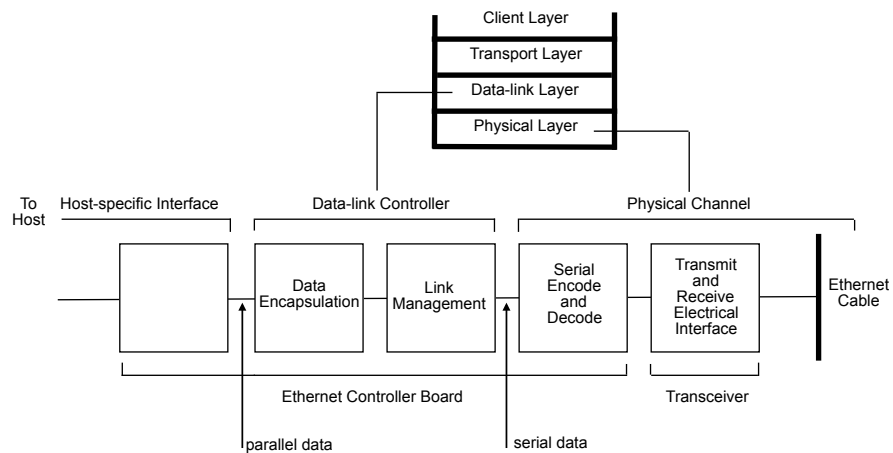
Client Layer
Transport Layer
Data-link Layer
Physical Layer

To Host
Host-specific Interface
Data-link Controller
Physical Channel

Data Encapsulation
Link Management
Serial Encode and Decode
Transmit and Receive Electrical Interface
Ethernet Cable

Ethernet Controller Board
Transceiver

parallel data
serial data